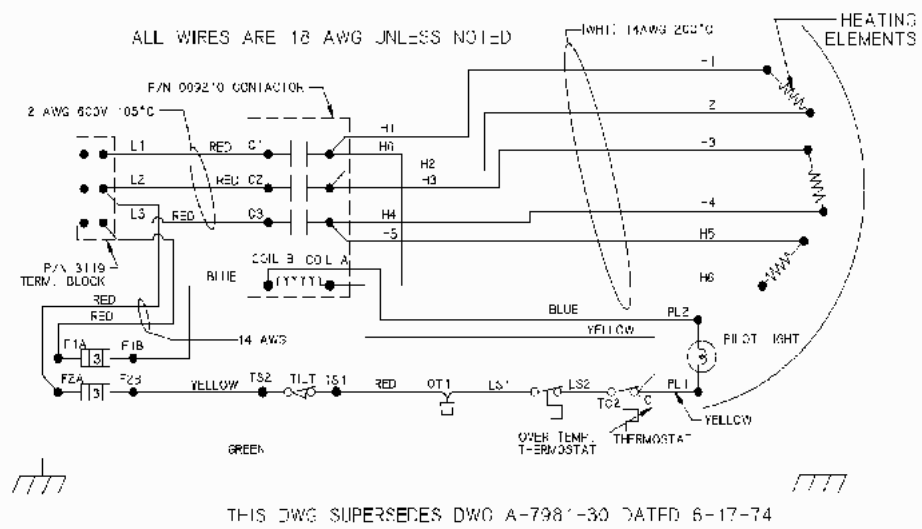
ALL WIRES ARE 18 AWG UNLESS NOTED

WHIT 14AWG 200°C

HEATING ELEMENTS

P/N 009210 CONTACTOR

2 AWG 600V 105°C

L1

RED

C1

L2

RED

C2

L3

RED

C3

H1

H6

H2

H3

H4

-5

-1

2

-3

-4

H5

H6

P/N 3119 TERM. BLOCK

COIL B

COIL A

BLUE

BLUE

PL2

YELLOW

RED

RED

14 AWG

F1A

3

F1B

PILOT LIGHT

F2A

3

F2B

YELLOW

TS2

TILT

TS1

RED

OT1

LS1

LS2

TC2

C

PL1

YELLOW

OVER TEMP. THERMOSTAT

THERMOSTAT

GREEN

THIS DWG SUPERSEDES DWG A-7981-30 DATED 6-17-74